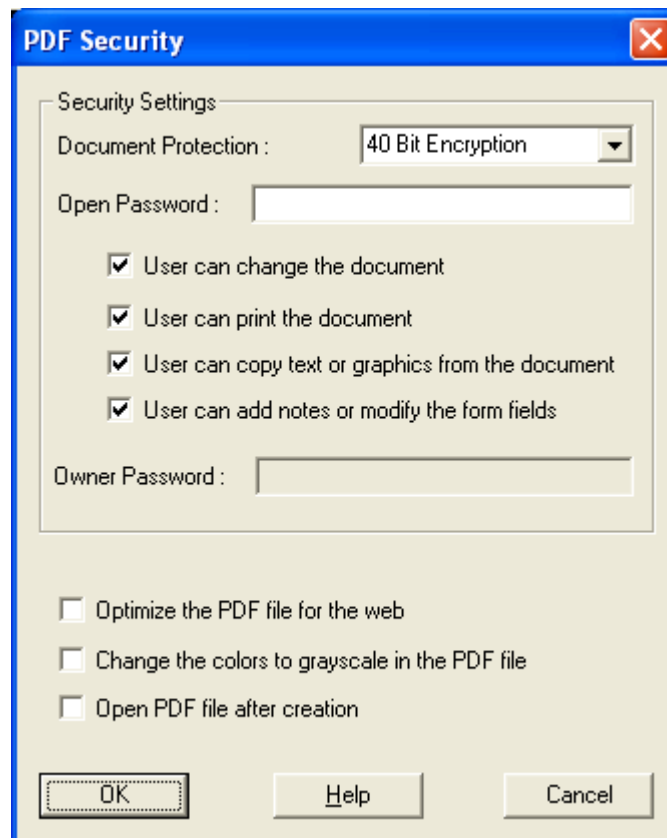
PDF Security

Security Settings

Document Protection : 40 Bit Encryption

Open Password :

User can change the document

User can print the document

User can copy text or graphics from the document

User can add notes or modify the form fields

Owner Password :

Optimize the PDF file for the web

Change the colors to grayscale in the PDF file

Open PDF file after creation

OK

Help

Cancel